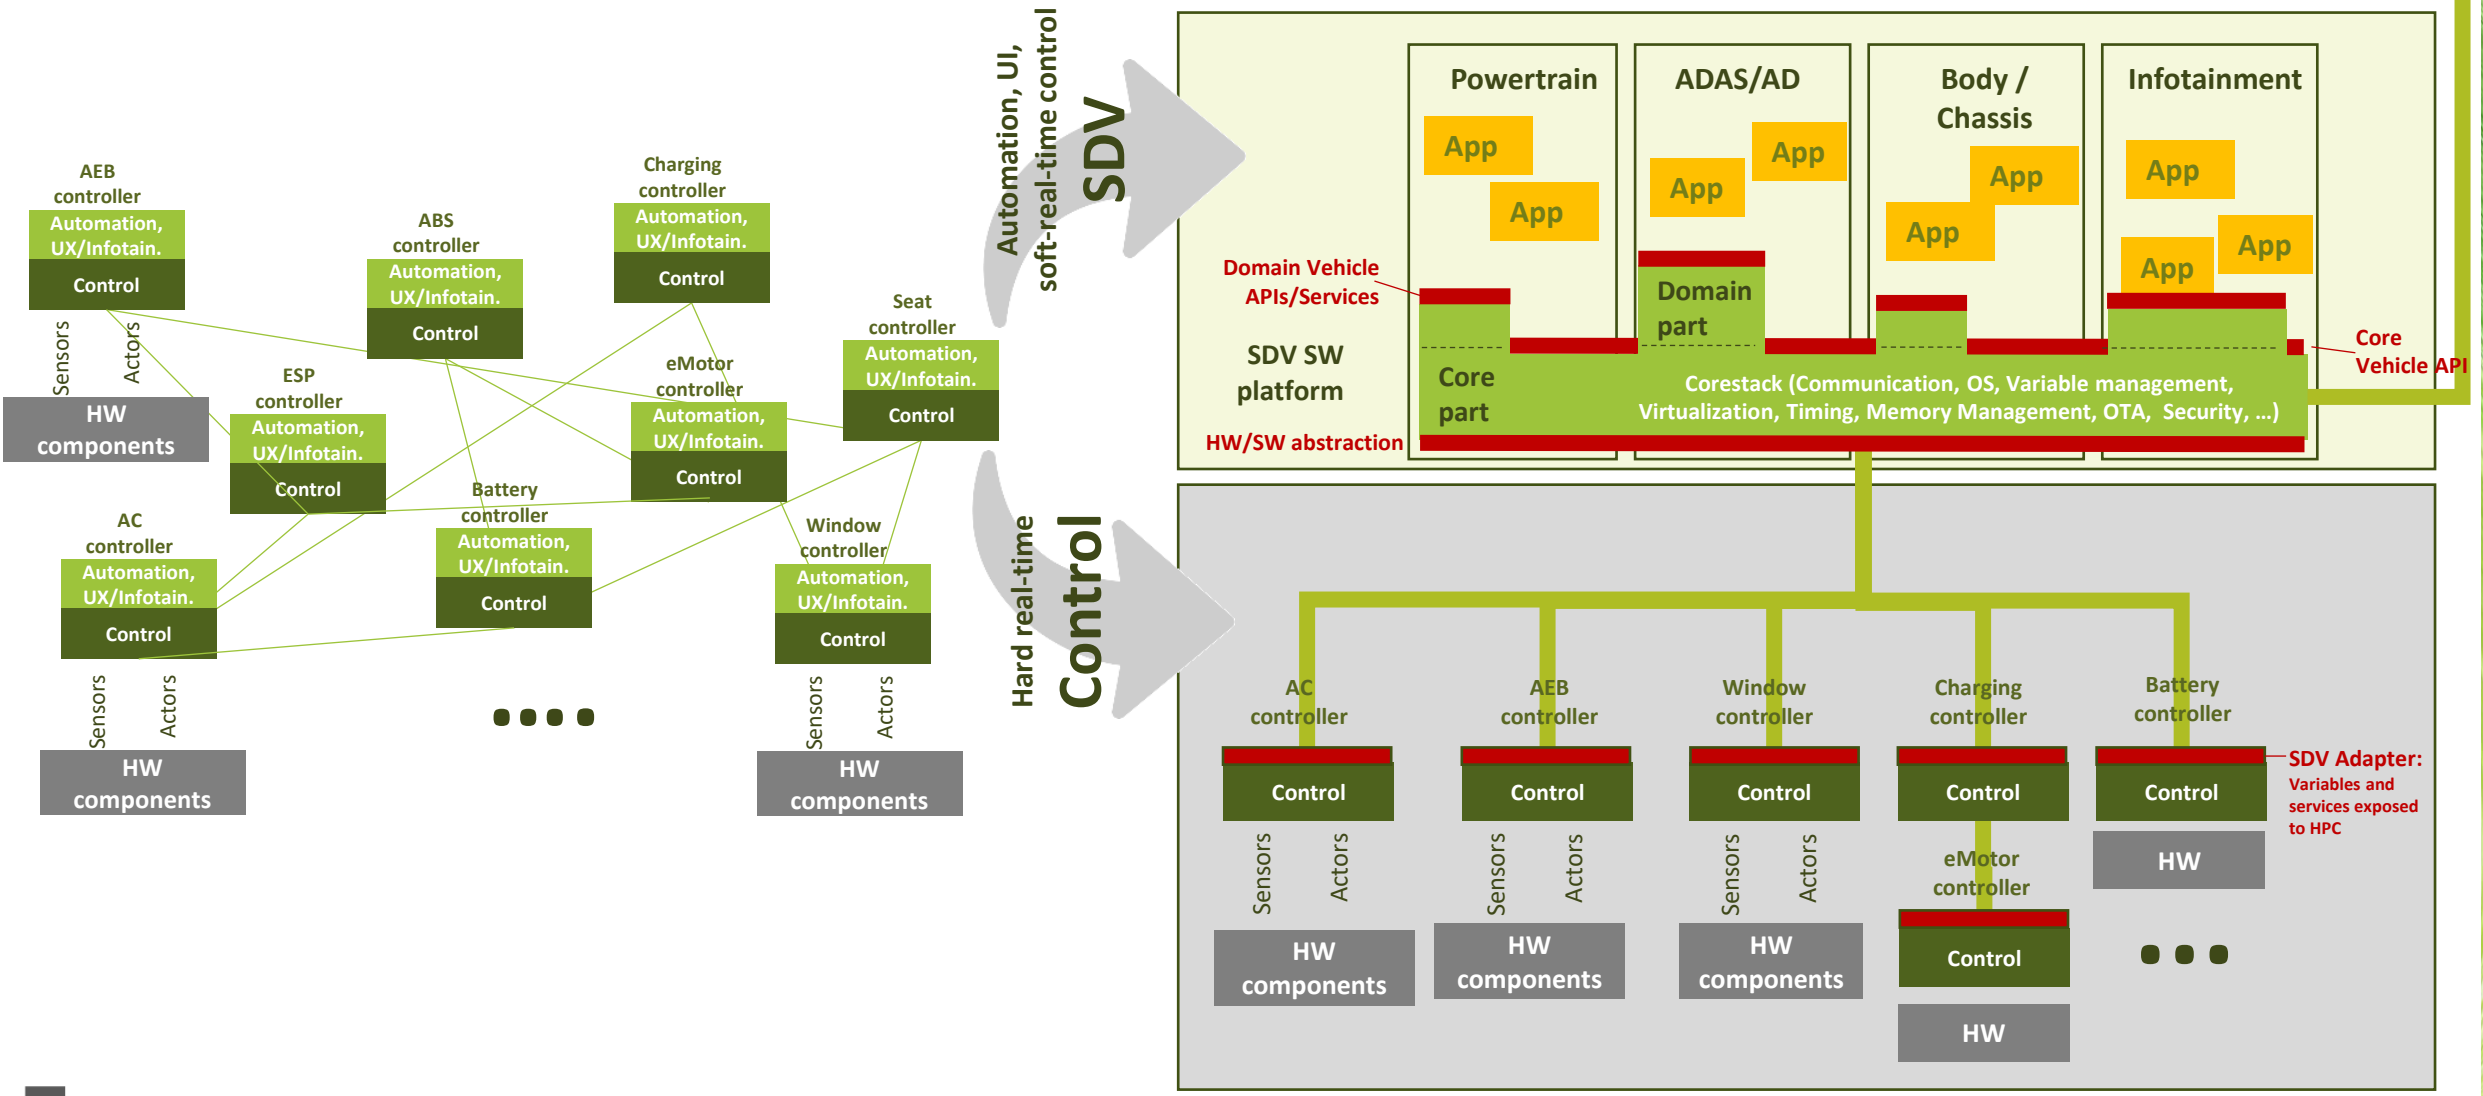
AEB controller
Automation, UX/Infotain.
Control
Sensors
Actors
HW components

ABS controller
Automation, UX/Infotain.
Control

Charging controller
Automation, UX/Infotain.
Control

ESP controller
Automation, UX/Infotain.
Control

eMotor controller
Automation, UX/Infotain.
Control

Seat controller
Automation, UX/Infotain.
Control

Battery controller
Automation, UX/Infotain.
Control

AC controller
Automation, UX/Infotain.
Control
Sensors
Actors
HW components

Window controller
Automation, UX/Infotain.
Control
Sensors
Actors
HW components

Automation, UI, soft-real-time control
SDV

Hard real-time
Control

Powertrain
App
App

ADAS/AD
App
App
Domain part

Body / Chassis
App
App

Infotainment
App
App
App

Domain Vehicle APIs/Services
SDV SW platform
Core part
Corestack (Communication, OS, Variable management, Virtualization, Timing, Memory Management, OTA, Security, …)
HW/SW abstraction
Core Vehicle API

AC controller
Control
Sensors
Actors
HW components

AEB controller
Control
Sensors
Actors
HW components

Window controller
Control
Sensors
Actors
HW components

Charging controller
Control
eMotor controller
Control
HW

Battery controller
Control
HW

SDV Adapter: Variables and services exposed to HPC